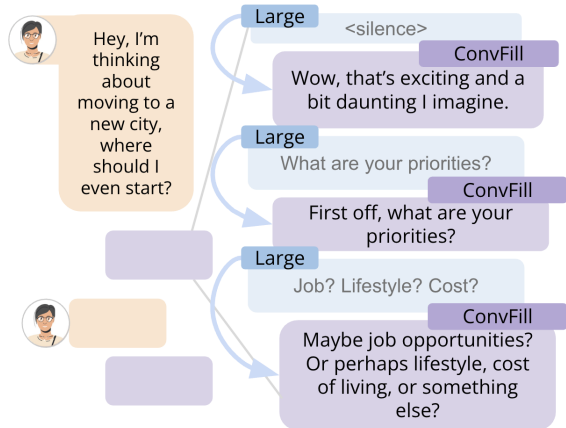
Hey, I'm thinking about moving to a new city, where should I even start?

Large
<silence>

ConvFill
Wow, that's exciting and a bit daunting I imagine.

Large
What are your priorities?

ConvFill
First off, what are your priorities?

Large
Job? Lifestyle? Cost?

ConvFill
Maybe job opportunities? Or perhaps lifestyle, cost of living, or something else?